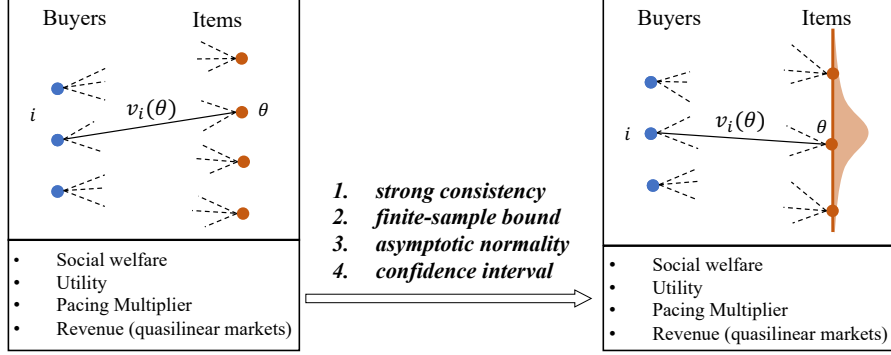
Buyers

Items

$i$

$v_i(\theta)$

$\theta$

• Social welfare
• Utility
• Pacing Multiplier
• Revenue (quasilinear markets)

1. strong consistency
2. finite-sample bound
3. asymptotic normality
4. confidence interval

Buyers

Items

$i$

$v_i(\theta)$

$\theta$

• Social welfare
• Utility
• Pacing Multiplier
• Revenue (quasilinear markets)